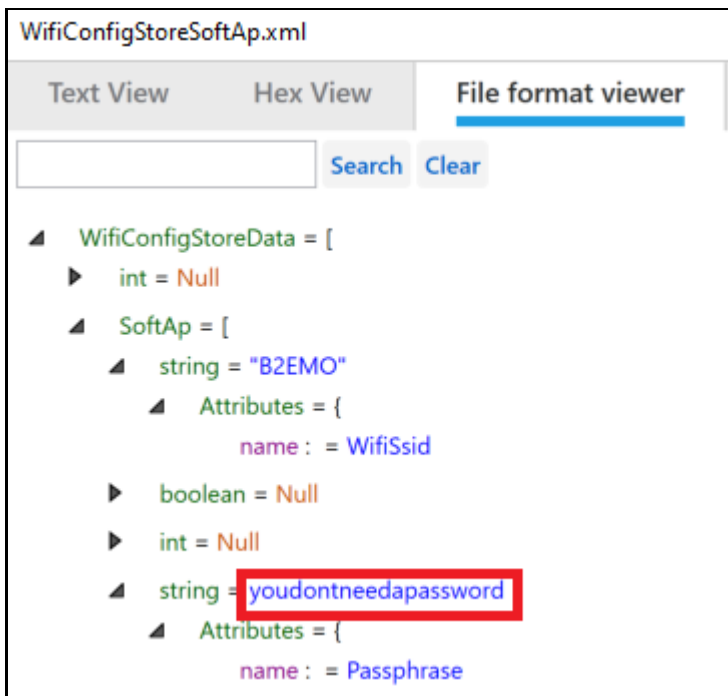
WifiConfigStoreSoftAp.xml

Text View | Hex View | File format viewer

Search | Clear

WifiConfigStoreData = [
int = Null
SoftAp = [
string = "B2EMO"
Attributes = {
name : = WifiSsid
boolean = Null
int = Null
string = youdontneedapassword
Attributes = {
name : = Passphrase